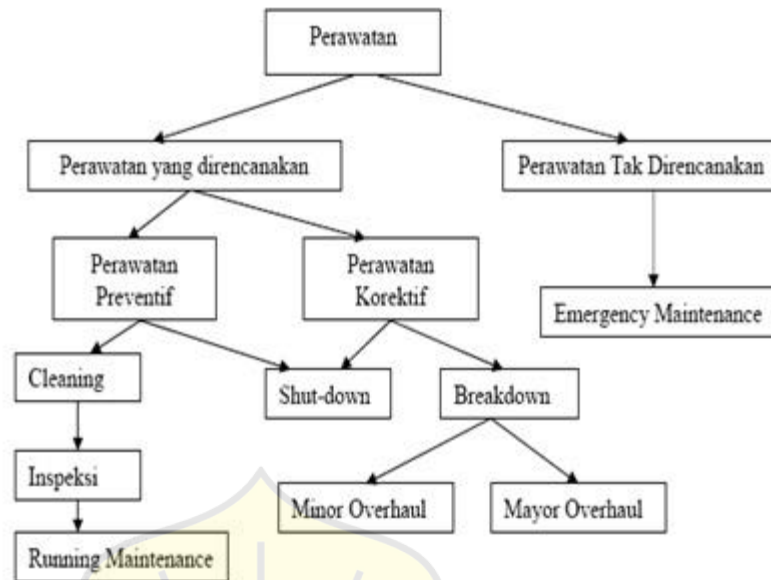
Perawatan

Perawatan yang direncanakan

Perawatan Tak Direncanakan

Perawatan Preventif

Perawatan Korektif

Emergency Maintenance

Cleaning

Shut-down

Breakdown

Inspeksi

Minor Overhaul

Mayor Overhaul

Running Maintenance